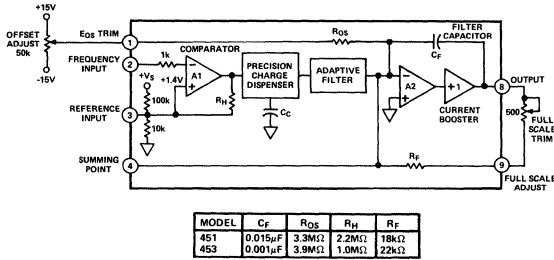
+15V

OFFSET ADJUST 50k

-15V

$E_{OS}$ TRIM

1

FREQUENCY INPUT

2

1k

COMPARATOR

$+V_S$

+1.4V

A1

100k

10k

REFERENCE INPUT

3

SUMMING POINT

4

$R_H$

PRECISION CHARGE DISPENSER

$C_C$

ADAPTIVE FILTER

$R_{OS}$

FILTER CAPACITOR

$C_F$

A2

+1

CURRENT BOOSTER

OUTPUT

8

500

FULL SCALE TRIM

$R_F$

9

FULL SCALE ADJUST

| MODEL | $C_F$ | $R_{OS}$ | $R_H$ | $R_F$ |
|---|---|---|---|---|
| 451 | $0.015\mu F$ | $3.3M\Omega$ | $2.2M\Omega$ | $18k\Omega$ |
| 453 | $0.001\mu F$ | $3.9M\Omega$ | $1.0M\Omega$ | $22k\Omega$ |